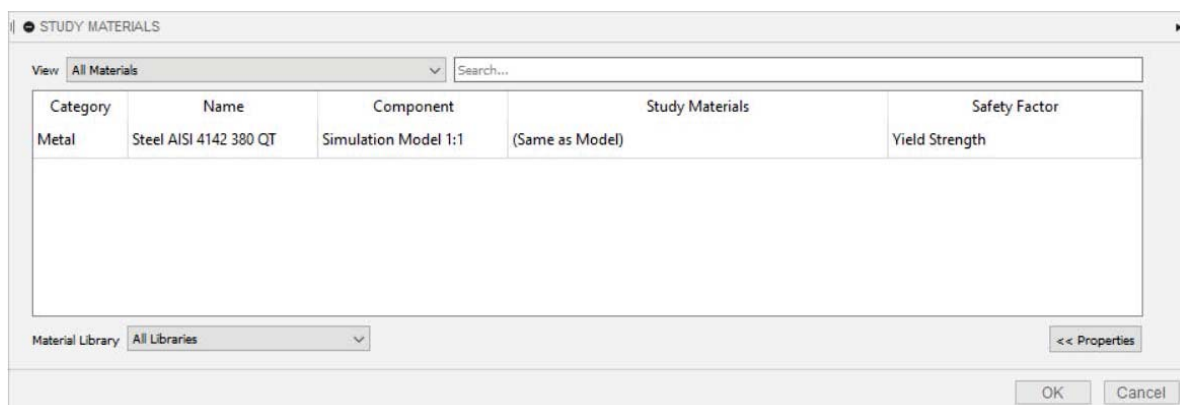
STUDY MATERIALS

View All Materials
Search...

| Category | Name | Component | Study Materials | Safety Factor |
|---|---|---|---|---|
| Metal | Steel AISI 4142 380 QT | Simulation Model 1:1 | (Same as Model) | Yield Strength |

Material Library All Libraries

<< Properties

OK Cancel